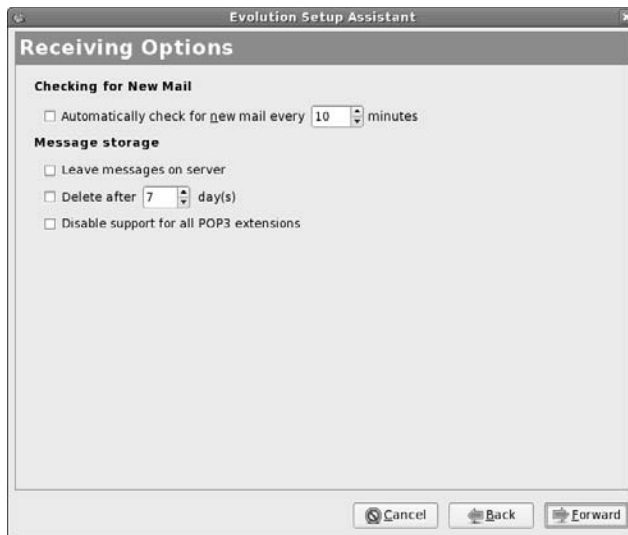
Evolution Setup Assistant

Receiving Options

Checking for New Mail

Automatically check for new mail every 10 minutes

Message storage

Leave messages on server

Delete after 7 day(s)

Disable support for all POP3 extensions

Cancel Back Forward